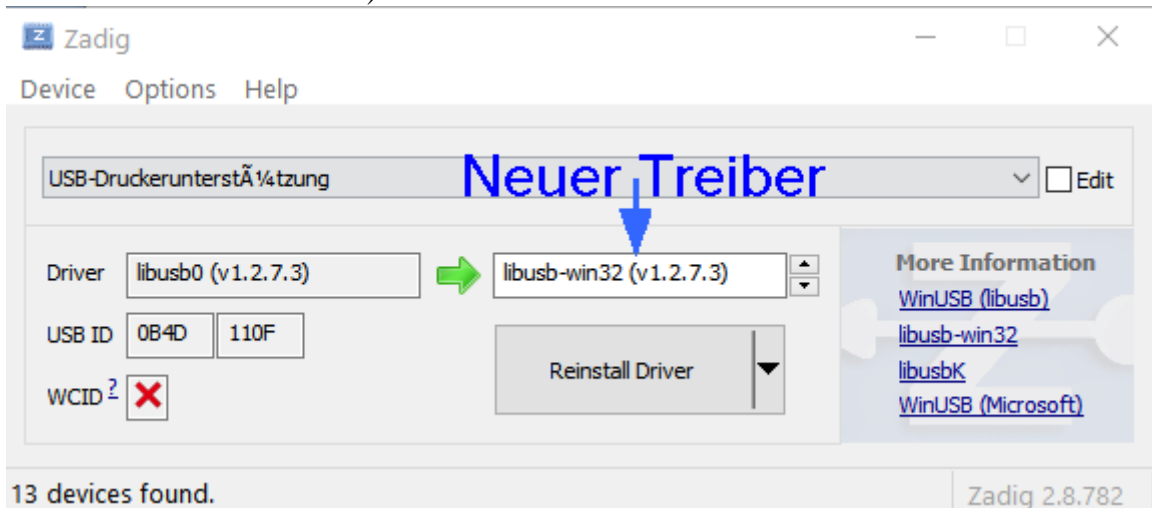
Zadig

Device Options Help

USB-DruckerunterstÃ¼tzung

Neuer Treiber

Edit

Driver libusb0 (v1.2.7.3)

libusb-win32 (v1.2.7.3)

USB ID 0B4D 110F

WCID ?

Reinstall Driver

More Information

WinUSB (libusb)

libusb-win32

libusbK

WinUSB (Microsoft)

13 devices found.

Zadig 2.8.782